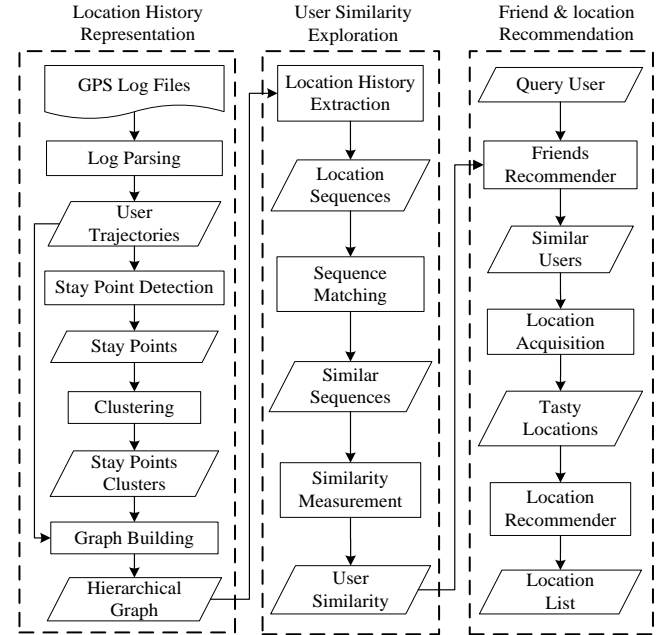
Location History Representation

GPS Log Files

Log Parsing

User Trajectories

Stay Point Detection

Stay Points

Clustering

Stay Points Clusters

Graph Building

Hierarchical Graph

User Similarity Exploration

Location History Extraction

Location Sequences

Sequence Matching

Similar Sequences

Similarity Measurement

User Similarity

Friend & location Recommendation

Query User

Friends Recommender

Similar Users

Location Acquisition

Tasty Locations

Location Recommender

Location List